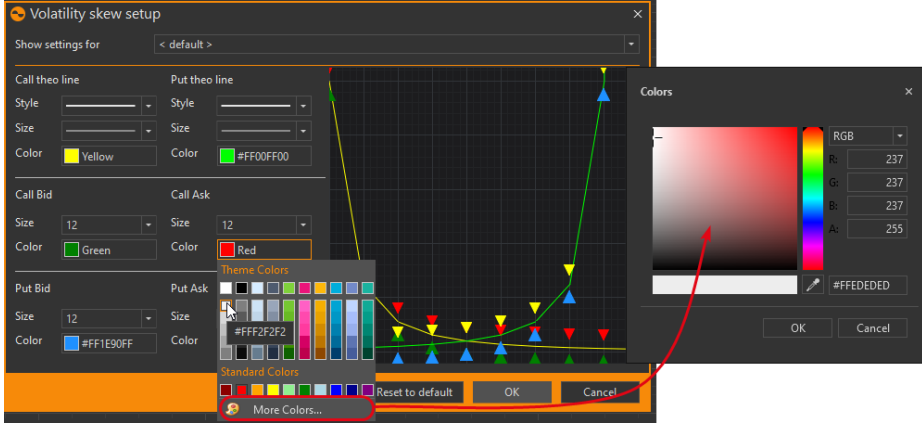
Volatility skew setup

Show settings for < default >

Call theo line
Style
Size
Color Yellow

Put theo line
Style
Size
Color #FF00FF00

Call Bid
Size 12
Color Green

Call Ask
Size 12
Color Red

Theme Colors

#FFF2F2F2

Standard Colors

More Colors...

Put Bid
Size 12
Color #FF1E90FF

Put Ask
Size
Color

Reset to default
OK
Cancel

Colors

RGB
R: 237
G: 237
B: 237
A: 255

#FFEDEDED

OK
Cancel